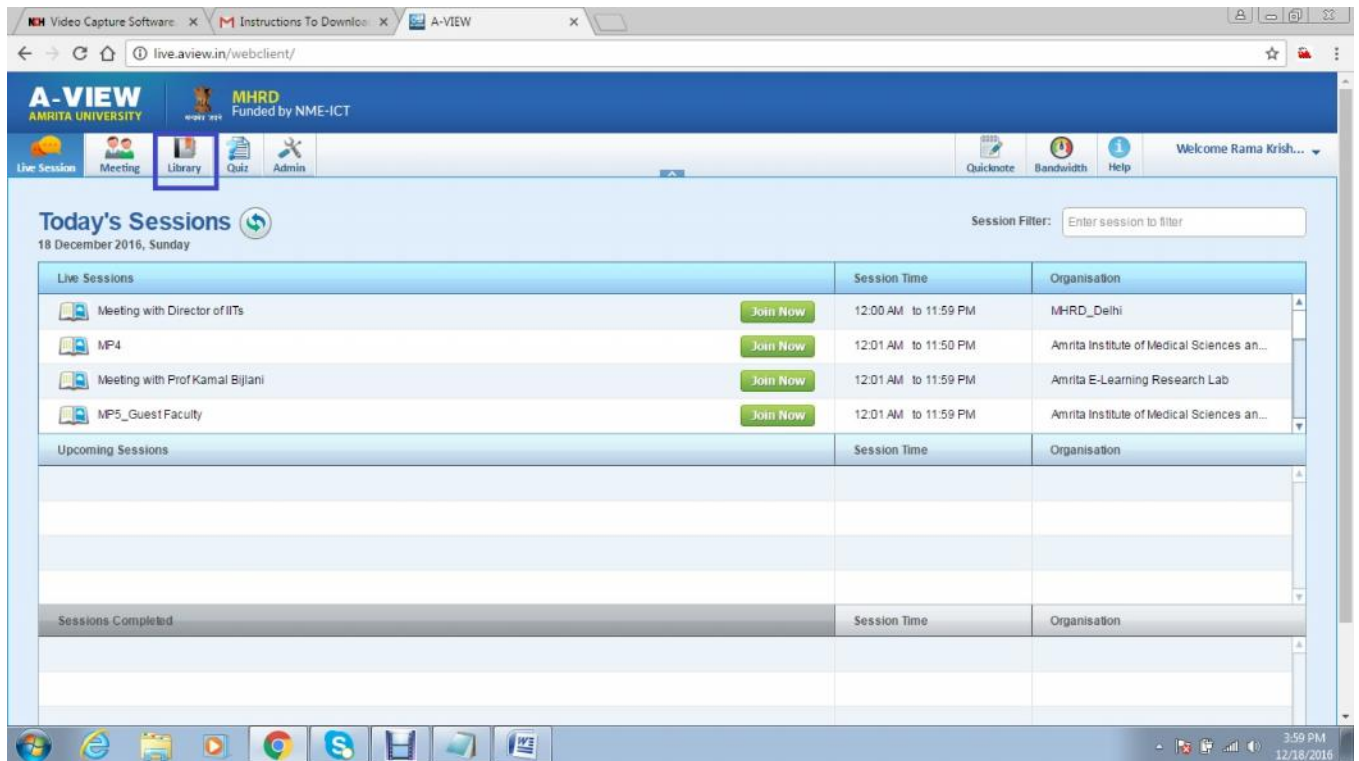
NCH Video Capture Software ×
M Instructions To Downloa ×
A-VIEW ×

live.aview.in/webclient/

A-VIEW
AMRITA UNIVERSITY
MHRD
Funded by NME-ICT

Live Session Meeting Library Quiz Admin
Quicknote Bandwidth Help
Welcome Rama Krish...

Today's Sessions
18 December 2016, Sunday

Session Filter: Enter session to filter

| Live Sessions | | Session Time | Organisation |
|---|---|---|---|
| Meeting with Director of IITs | Join Now | 12:00 AM to 11:59 PM | MHRD_Delhi |
| MP4 | Join Now | 12:01 AM to 11:50 PM | Amrita Institute of Medical Sciences an... |
| Meeting with Prof Kamal Bijlani | Join Now | 12:01 AM to 11:59 PM | Amrita E-Learning Research Lab |
| MP5_Guest Faculty | Join Now | 12:01 AM to 11:59 PM | Amrita Institute of Medical Sciences an... |

| Upcoming Sessions | Session Time | Organisation |
|---|---|---|

| Sessions Completed | Session Time | Organisation |
|---|---|---|

3:59 PM
12/18/2016